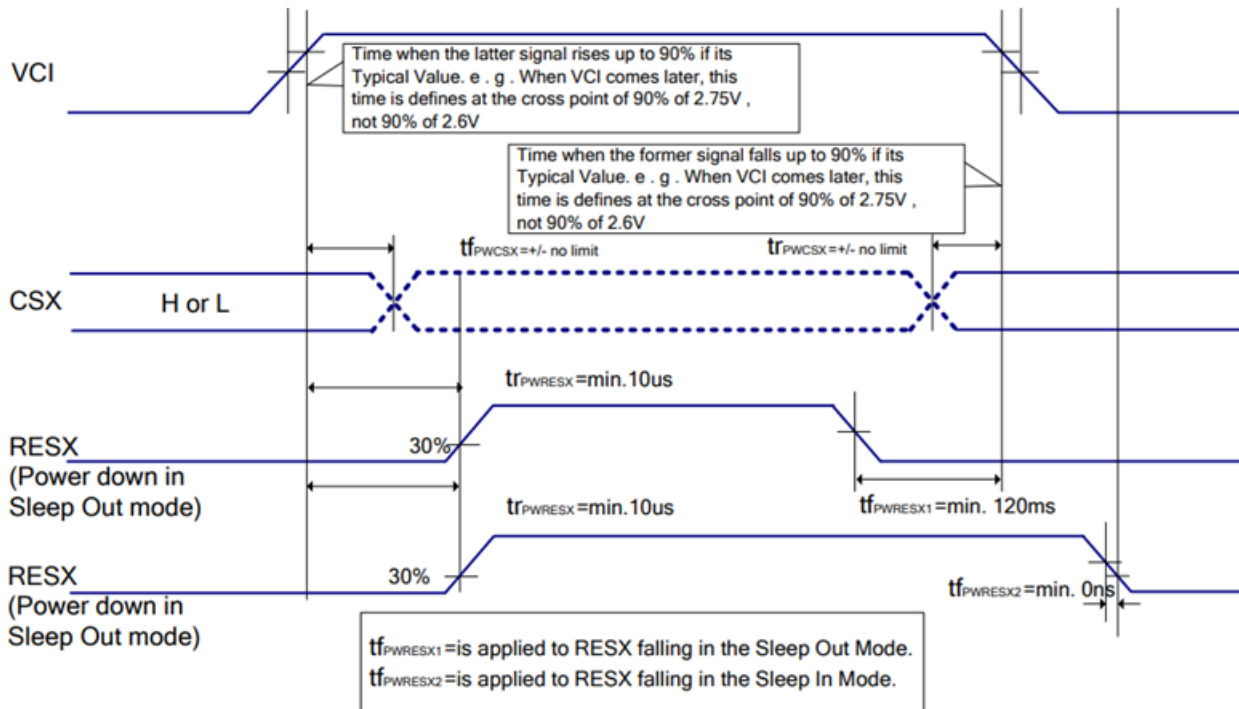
VCI

Time when the latter signal rises up to 90% if its Typical Value. e . g . When VCI comes later, this time is defines at the cross point of 90% of 2.75V , not 90% of 2.6V

Time when the former signal falls up to 90% if its Typical Value. e . g . When VCI comes later, this time is defines at the cross point of 90% of 2.75V , not 90% of 2.6V

$tf_{PWCSX}$=+/- no limit

$tr_{PWCSX}$=+/- no limit

CSX

H or L

$tr_{PWRESX}$=min.10us

RESX
(Power down in Sleep Out mode)

30%

$tr_{PWRESX}$=min.10us

$tf_{PWRESX1}$=min. 120ms

RESX
(Power down in Sleep Out mode)

30%

$tf_{PWRESX2}$=min. 0ns

$tf_{PWRESX1}$=is applied to RESX falling in the Sleep Out Mode.
$tf_{PWRESX2}$=is applied to RESX falling in the Sleep In Mode.